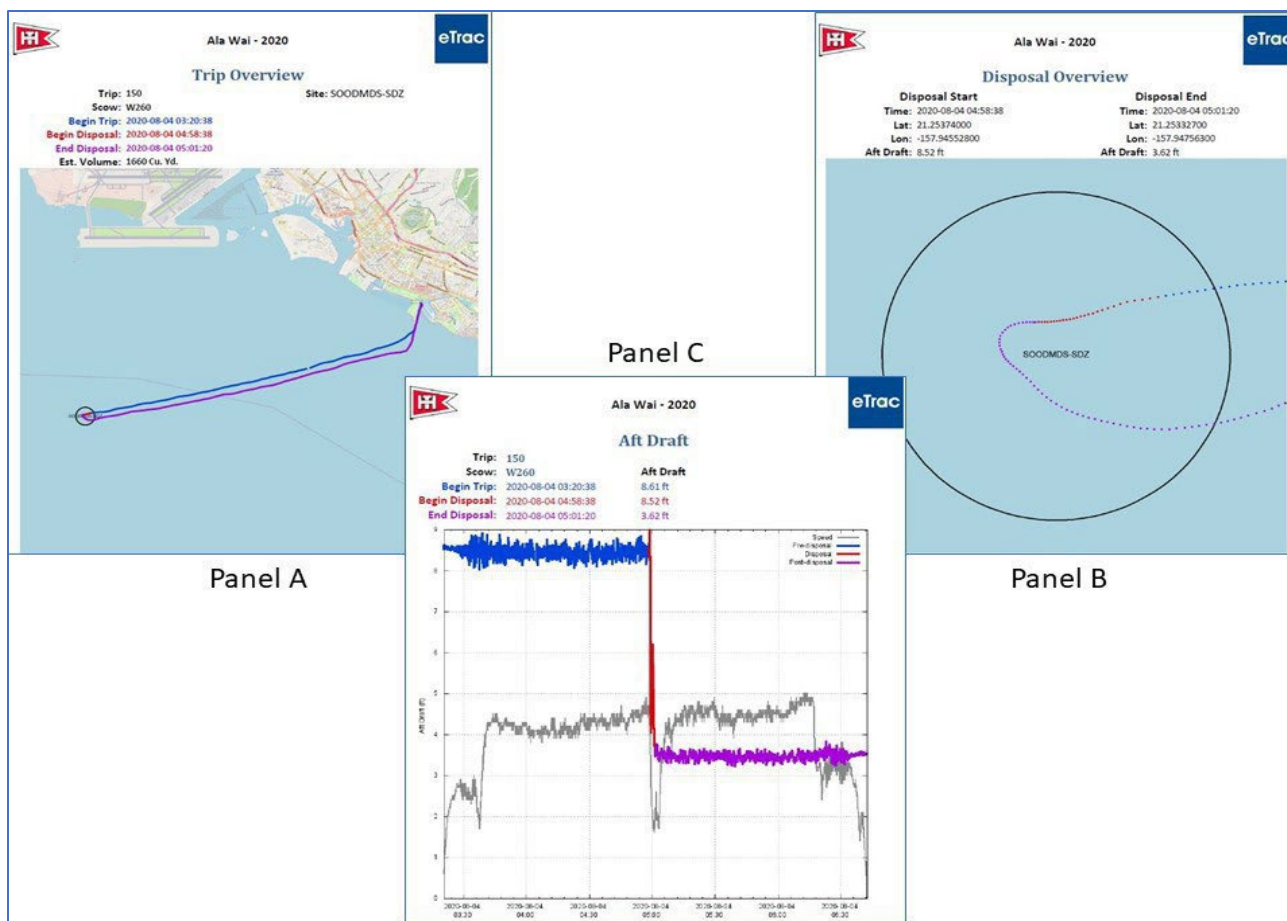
Ala Wai - 2020

eTrac

Trip Overview

Trip: 150
Scow: W260
Begin Trip: 2020-08-04 03:20:38
Begin Disposal: 2020-08-04 04:58:38
End Disposal: 2020-08-04 05:01:20
Est. Volume: 1660 Cu. Yd.

Site: SOODMDS-SDZ

Panel A

Panel C

Ala Wai - 2020

eTrac

Disposal Overview

Disposal Start
Time: 2020-08-04 04:58:38
Lat: 21.25374000
Lon: -157.94552800
Aft Draft: 8.52 ft

Disposal End
Time: 2020-08-04 05:01:20
Lat: 21.25332700
Lon: -157.94756300
Aft Draft: 3.62 ft

SOODMDS-SDZ

Panel B

Ala Wai - 2020

eTrac

Aft Draft

Trip: 150
Scow: W260
Begin Trip: 2020-08-04 03:20:38
Begin Disposal: 2020-08-04 04:58:38
End Disposal: 2020-08-04 05:01:20

Aft Draft
8.61 ft
8.52 ft
3.62 ft

Speed
Pre-disposal
Disposal
Post-disposal

Aft Draft (ft)

9
8
7
6
5
4
3
2
1
0

2020-08-04 03:30
2020-08-04 04:00
2020-08-04 04:30
2020-08-04 05:00
2020-08-04 05:30
2020-08-04 06:00
2020-08-04 06:30